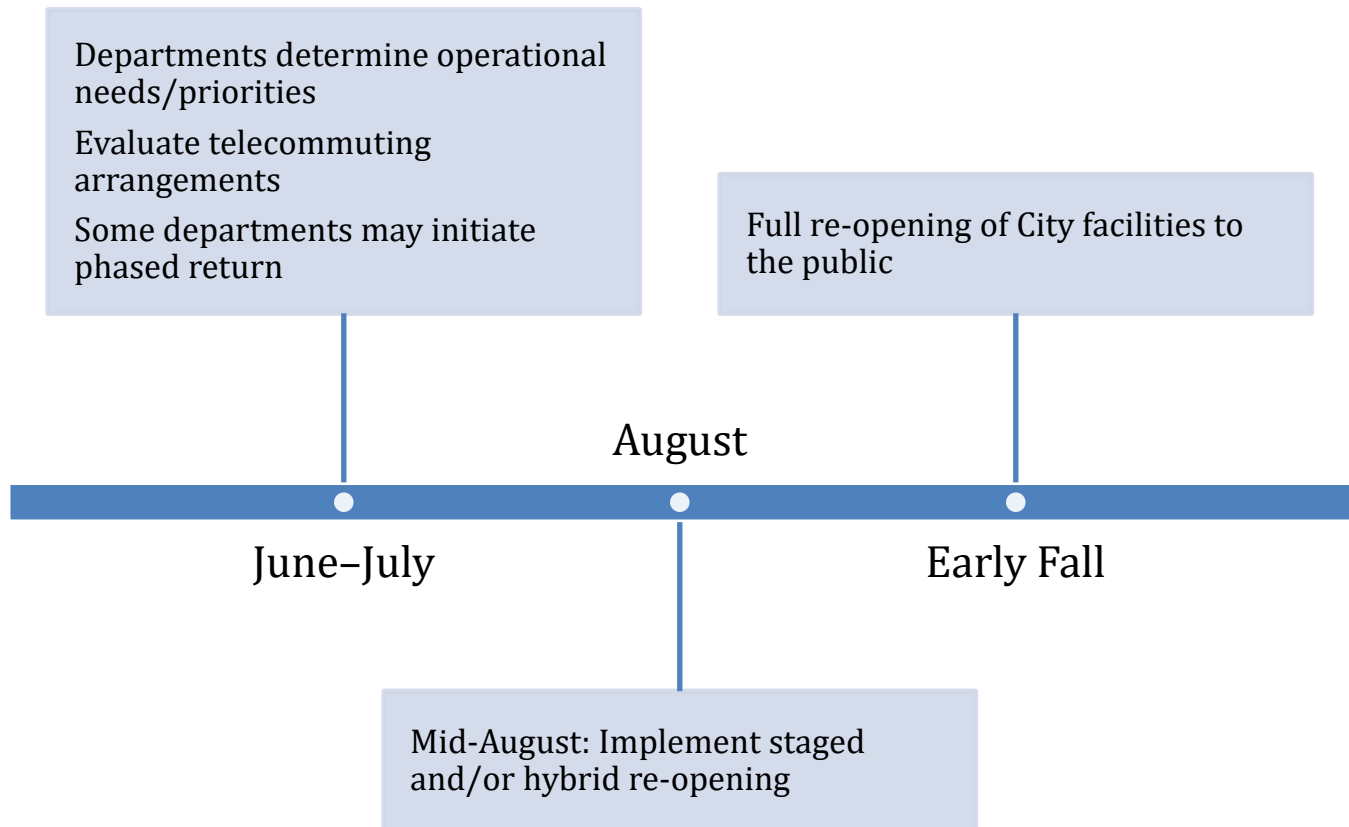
Departments determine operational needs/priorities

Evaluate telecommuting arrangements

Some departments may initiate phased return

Full re-opening of City facilities to the public

August

June–July

Early Fall

Mid-August: Implement staged and/or hybrid re-opening